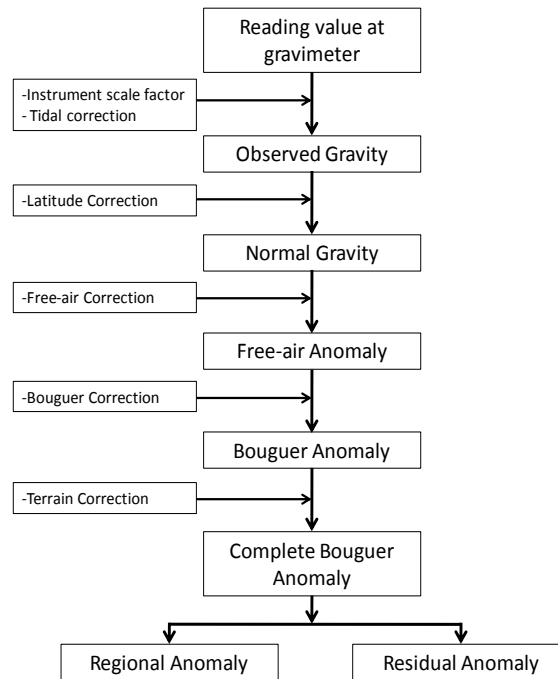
Reading value at gravimeter

-Instrument scale factor
- Tidal correction

Observed Gravity

-Latitude Correction

Normal Gravity

-Free-air Correction

Free-air Anomaly

-Bouguer Correction

Bouguer Anomaly

-Terrain Correction

Complete Bouguer Anomaly

Regional Anomaly

Residual Anomaly